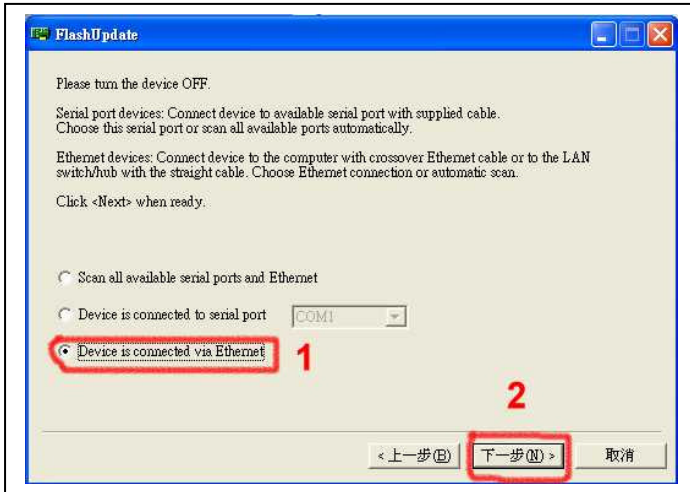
FlashUpdate

Please turn the device OFF.

Serial port devices: Connect device to available serial port with supplied cable. Choose this serial port or scan all available ports automatically.

Ethernet devices: Connect device to the computer with crossover Ethernet cable or to the LAN switch/hub with the straight cable. Choose Ethernet connection or automatic scan.

Click <Next> when ready.

Scan all available serial ports and Ethernet

Device is connected to serial port COM1

Device is connected via Ethernet

1

2

< 上一步(B) 下一步(N) > 取消